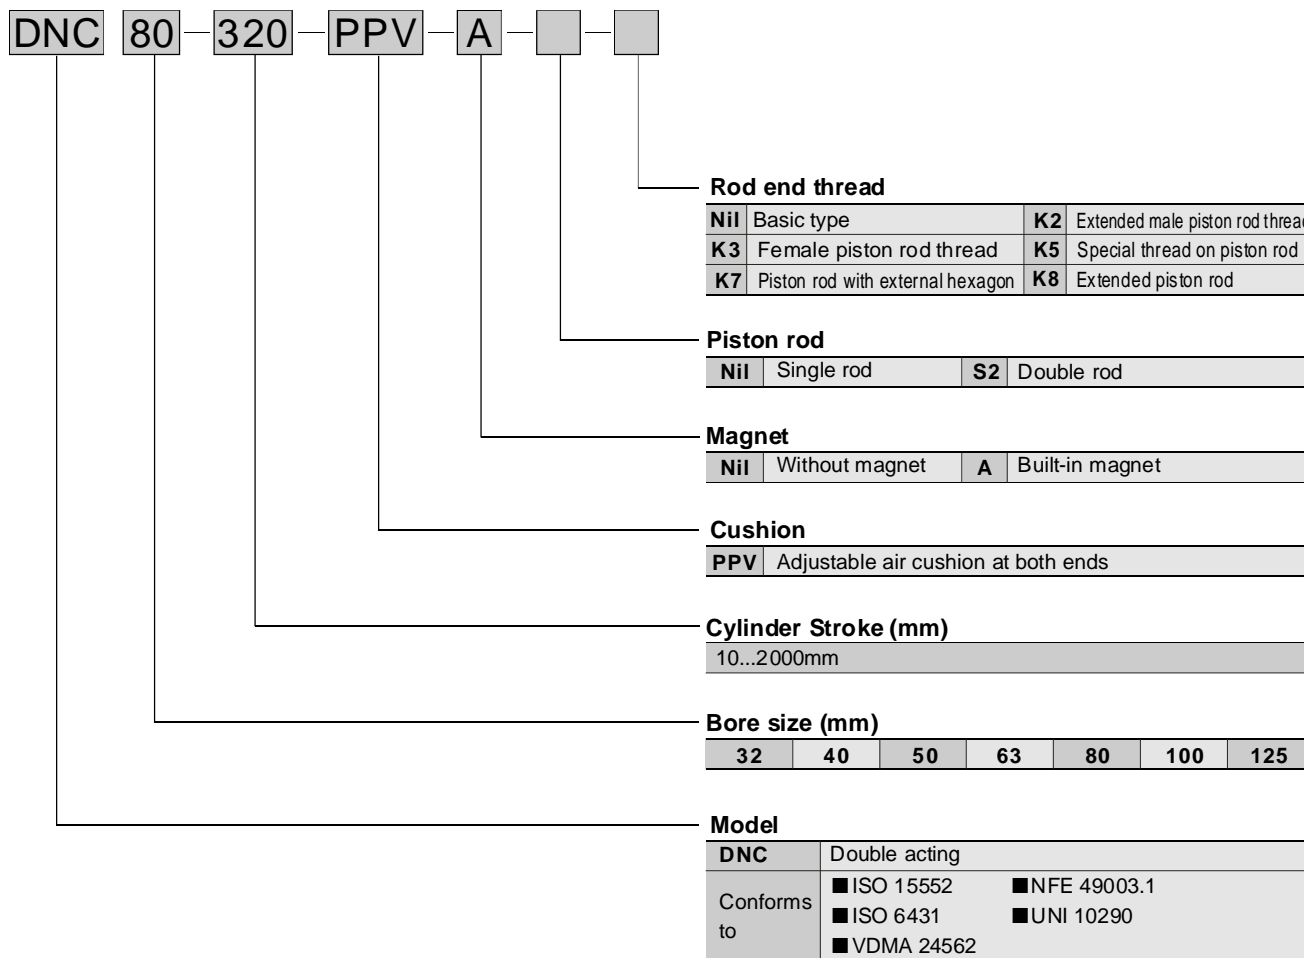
DNC 80 - 320 - PPV - A - [ ] - [ ]

Rod end thread

| Nil | Basic type | K2 | Extended male piston rod threa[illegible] |
|---|---|---|---|
| K3 | Female piston rod thread | K5 | Special thread on piston rod |
| K7 | Piston rod with external hexagon | K8 | Extended piston rod |

Piston rod

| Nil | Single rod | S2 | Double rod |
|---|---|---|---|

Magnet

| Nil | Without magnet | A | Built-in magnet |
|---|---|---|---|

Cushion

| PPV | Adjustable air cushion at both ends |
|---|---|

Cylinder Stroke (mm)

10...2000mm

Bore size (mm)

| 32 | 40 | 50 | 63 | 80 | 100 | 125 |
|---|---|---|---|---|---|---|

Model

| DNC | Double acting | |
|---|---|---|
| Conforms to | ■ISO 15552<br>■ISO 6431<br>■VDMA 24562 | ■NFE 49003.1<br>■UNI 10290 |